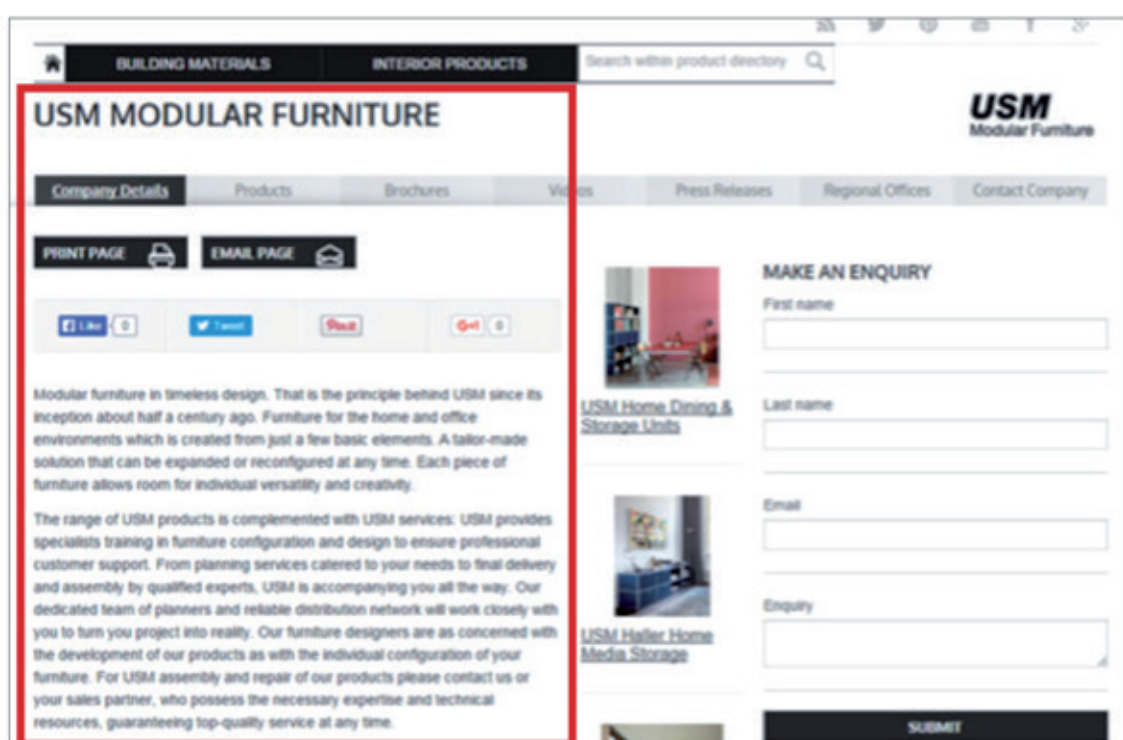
BUILDING MATERIALS | INTERIOR PRODUCTS | Search within product directory

USM MODULAR FURNITURE

USM
Modular Furniture

Company Details | Products | Brochures | Videos | Press Releases | Regional Offices | Contact Company

PRINT PAGE | EMAIL PAGE

Like 0 | Tweet | Pin it | G+1 0

Modular furniture in timeless design. That is the principle behind USM since its inception about half a century ago. Furniture for the home and office environments which is created from just a few basic elements. A tailor-made solution that can be expanded or reconfigured at any time. Each piece of furniture allows room for individual versatility and creativity.

The range of USM products is complemented with USM services: USM provides specialists training in furniture configuration and design to ensure professional customer support. From planning services catered to your needs to final delivery and assembly by qualified experts, USM is accompanying you all the way. Our dedicated team of planners and reliable distribution network will work closely with you to turn you project into reality. Our furniture designers are as concerned with the development of our products as with the individual configuration of your furniture. For USM assembly and repair of our products please contact us or your sales partner, who possess the necessary expertise and technical resources, guaranteeing top-quality service at any time.

USM Home Dining & Storage Units

USM Haller Home Media Storage

MAKE AN ENQUIRY
First name
Last name
Email
Enquiry
SUBMIT